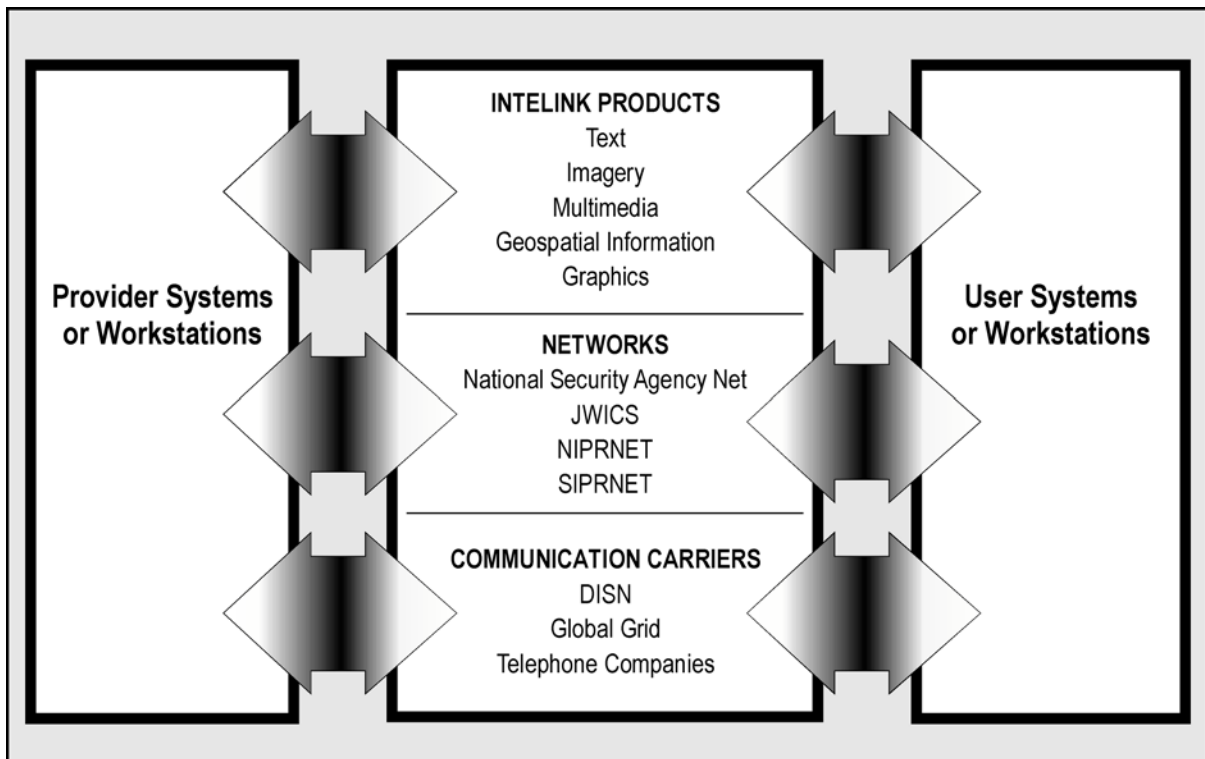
Provider Systems or Workstations

INTELINK PRODUCTS
Text
Imagery
Multimedia
Geospatial Information
Graphics

NETWORKS
National Security Agency Net
JWICS
NIPRNET
SIPRNET

COMMUNICATION CARRIERS
DISN
Global Grid
Telephone Companies

User Systems or Workstations